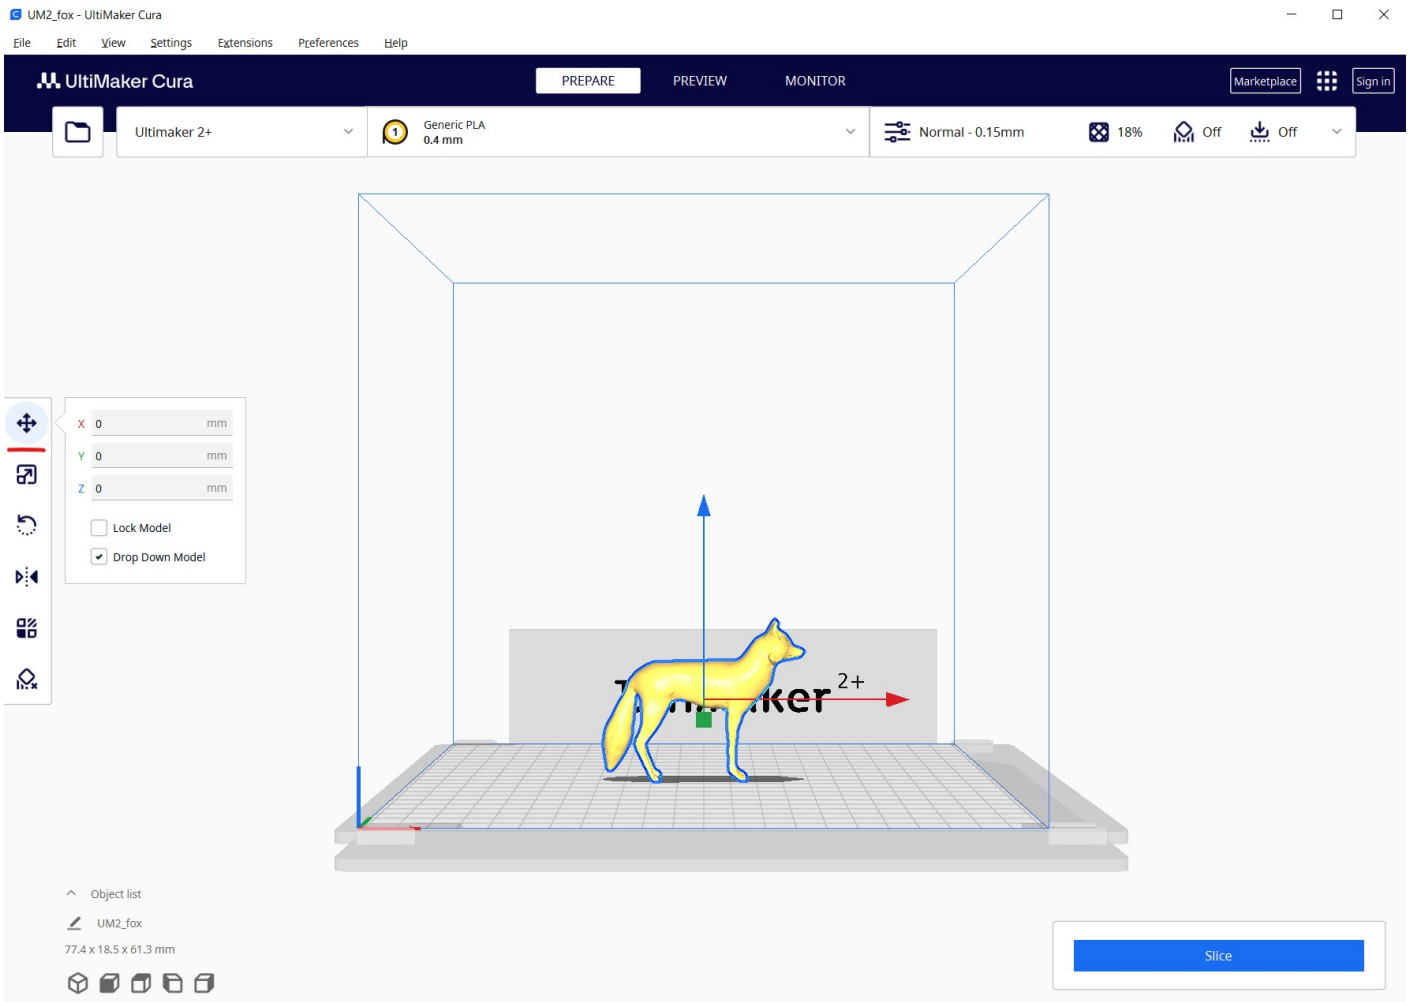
UM2_fox - UltiMaker Cura

File Edit View Settings Extensions Preferences Help

UltiMaker Cura

PREPARE PREVIEW MONITOR

Marketplace Sign in

Ultimaker 2+

Generic PLA
0.4 mm

Normal - 0.15mm 18% Off Off

X 0 mm
Y 0 mm
Z 0 mm

Lock Model

Drop Down Model

2+

Object list

UM2_fox

77.4 x 18.5 x 61.3 mm

Slice